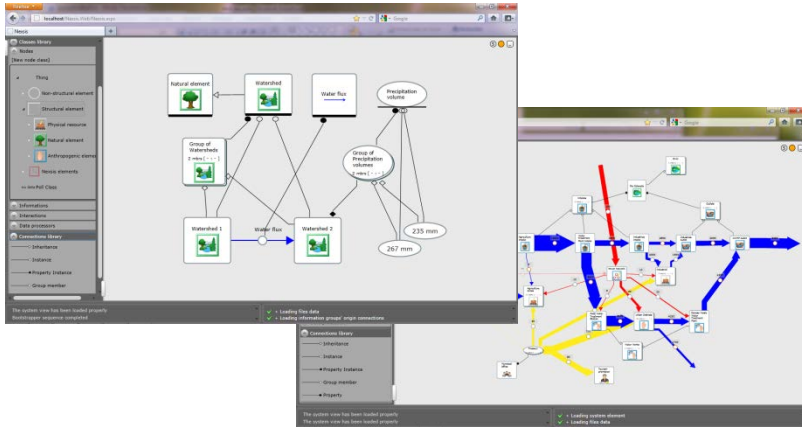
Firefox
localhost/Nexsis.Web/Nexsis.aspx
Google
Nexsis
Classes library
Nodes
[New node class]
Thing
Non-structural element
Structural element
Physical resource
Natural element
Anthropogenic element
Nexsis elements
Poll Class
Informations
Interactions
Data processors
Connections library
Inheritance
Instance
Property Instance
Group member
Natural element
Watershed
Water flux
Precipitation volume
Group of Watersheds
Group of Precipitation volumes
Watershed 1
Water flux
Watershed 2
235 mm
267 mm
The system view has been loaded properly
Bootstrapper sequence completed
Loading files data
Loading information groups' origin connections
Connections library
Inheritance
Instance
Property Instance
Group member
Property
The system view has been loaded properly
The system view has been loaded properly
Loading system element
Loading files data